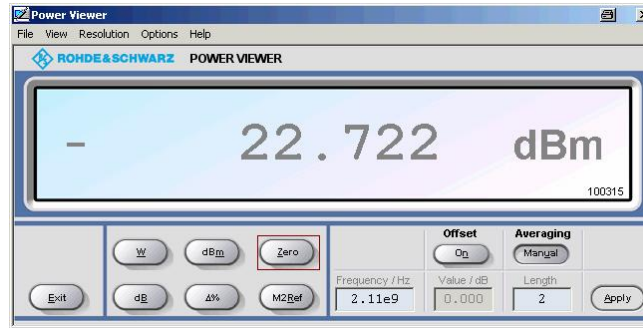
Power Viewer

File View Resolution Options Help

ROHDE&SCHWARZ POWER VIEWER

- 22.722 dBm

100315

W dBm Zero

Exit dB Δ% M2Ref

Frequency / Hz
2.11e9

Offset
On

Value / dB
0.000

Averaging
Manual

Length
2

Apply